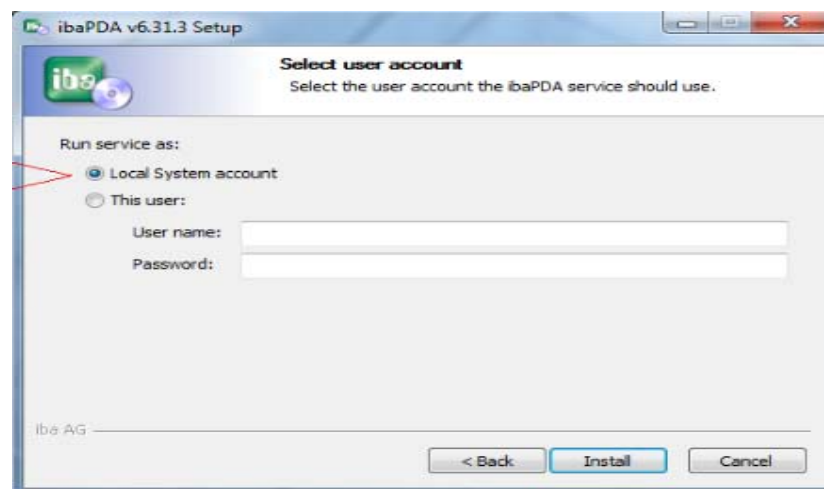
ibaPDA v6.31.3 Setup

iba

Select user account
Select the user account the ibaPDA service should use.

Run service as:

Local System account

This user:

User name:

Password:

iba AG

< Back

Install

Cancel